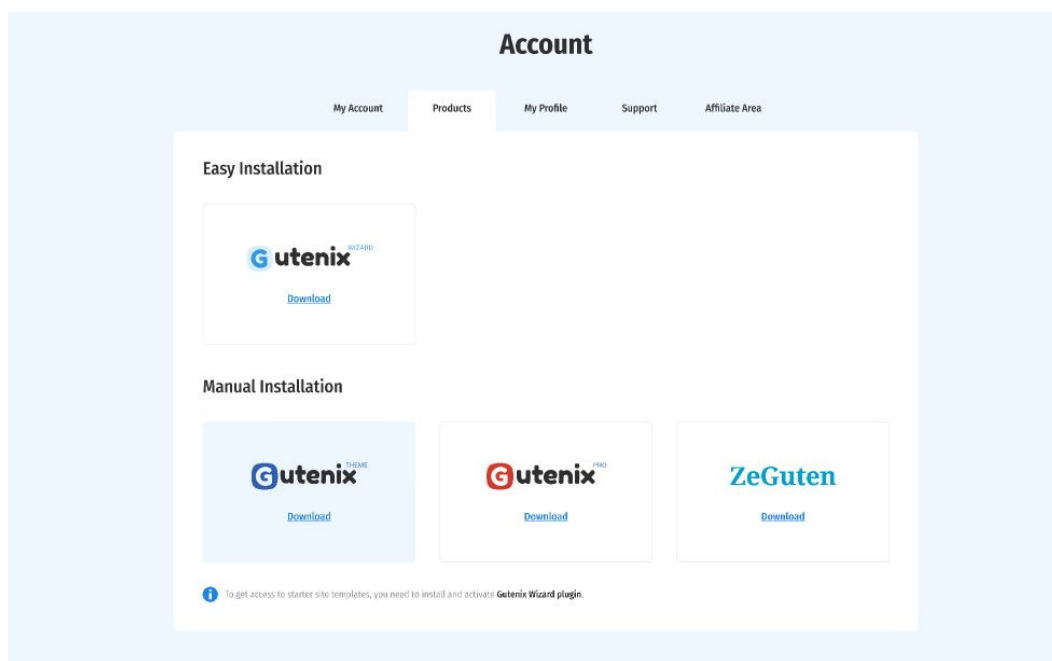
Account

My Account Products My Profile Support Affiliate Area

Easy Installation

Gutenix WIZARD
Download

Manual Installation

Gutenix THEME
Download

Gutenix PRO
Download

ZeGuten
Download

To get access to starter site templates, you need to install and activate Gutenix Wizard plugin.